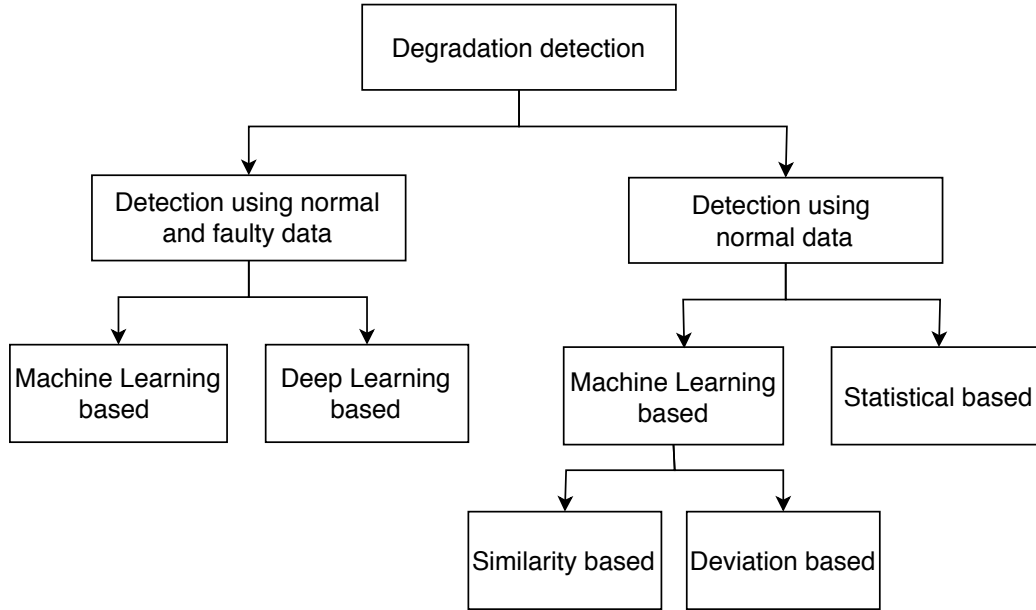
Degradation detection

Detection using normal and faulty data

Detection using normal data

Machine Learning based

Deep Learning based

Machine Learning based

Statistical based

Similarity based

Deviation based